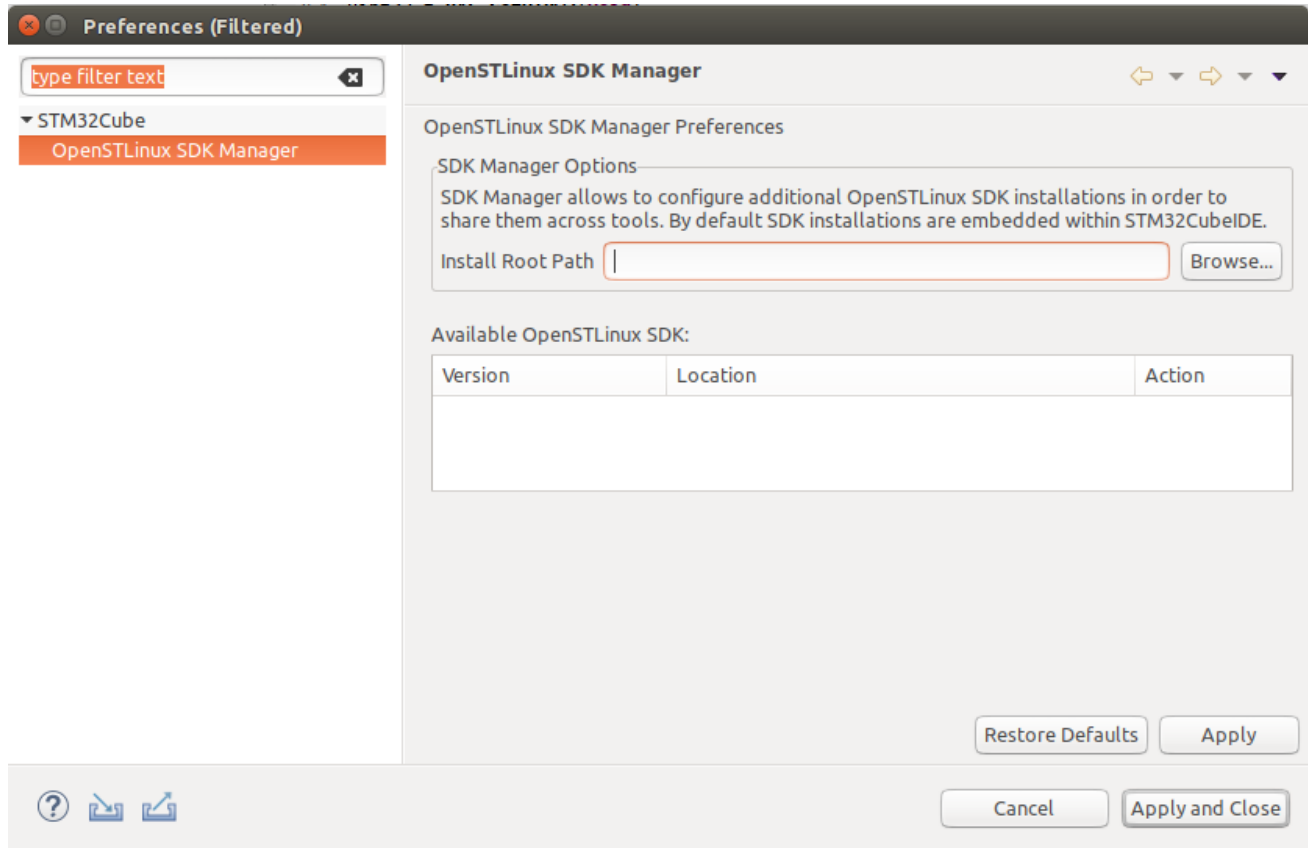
Preferences (Filtered)

type filter text

STM32Cube
OpenSTLinux SDK Manager

OpenSTLinux SDK Manager

OpenSTLinux SDK Manager Preferences

SDK Manager Options
SDK Manager allows to configure additional OpenSTLinux SDK installations in order to share them across tools. By default SDK installations are embedded within STM32CubeIDE.
Install Root Path
Browse...

Available OpenSTLinux SDK:

| Version | Location | Action |
|---|---|---|

Restore Defaults
Apply

Cancel
Apply and Close